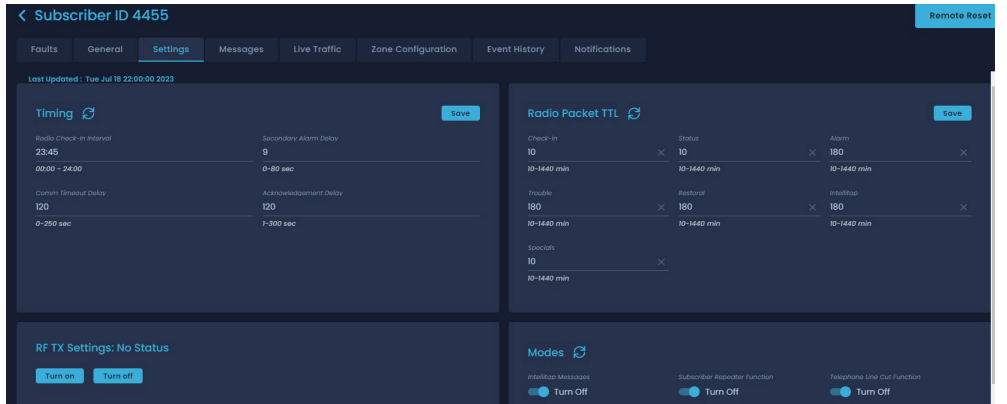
Subscriber ID 4455

Remote Reset

Faults General Settings Messages Live Traffic Zone Configuration Event History Notifications

Last Updated : Tue Jul 18 22:00:00 2023

Timing

Save

Radio Check-in Interval
23:45
00:00 - 24:00

Secondary Alarm Delay
9
0-80 sec

Comm Timeout Delay
120
0-250 sec

Acknowledgement Delay
120
1-300 sec

Radio Packet TTL

Save

Check-in
10
10-1440 min

Status
10
10-1440 min

Alarm
180
10-1440 min

Trouble
180
10-1440 min

Restoral
180
10-1440 min

Intellitap
180
10-1440 min

Specials
10
10-1440 min

RF TX Settings: No Status

Turn on Turn off

Modes

Intellitap Messages
Turn Off

Subscriber Repeater Function
Turn Off

Telephone Line Cut Function
Turn Off